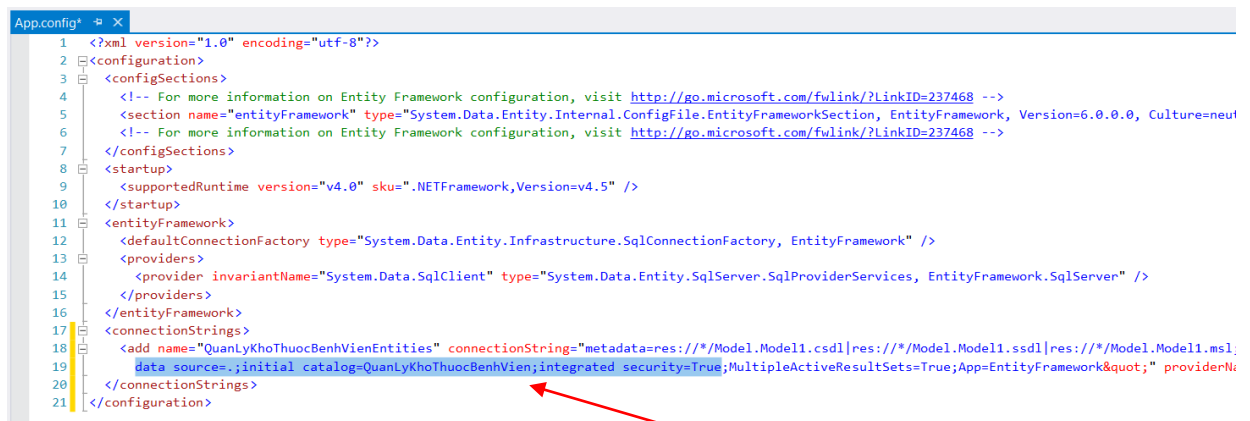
App.config*

1 <?xml version="1.0" encoding="utf-8"?>
2 <configuration>
3 <configSections>
4 <!-- For more information on Entity Framework configuration, visit http://go.microsoft.com/fwlink/?LinkID=237468 -->
5 <section name="entityFramework" type="System.Data.Entity.Internal.ConfigFile.EntityFrameworkSection, EntityFramework, Version=6.0.0.0, Culture=neut
6 <!-- For more information on Entity Framework configuration, visit http://go.microsoft.com/fwlink/?LinkID=237468 -->
7 </configSections>
8 <startup>
9 <supportedRuntime version="v4.0" sku=".NETFramework,Version=v4.5" />
10 </startup>
11 <entityFramework>
12 <defaultConnectionFactory type="System.Data.Entity.Infrastructure.SqlConnectionFactory, EntityFramework" />
13 <providers>
14 <provider invariantName="System.Data.SqlClient" type="System.Data.Entity.SqlServer.SqlProviderServices, EntityFramework.SqlServer" />
15 </providers>
16 </entityFramework>
17 <connectionStrings>
18 <add name="QuanLyKhoThuocBenhVienEntities" connectionString="metadata=res://*/Model.Model1.csdl|res://*/Model.Model1.ssdl|res://*/Model.Model1.msl;
19 data source=.;initial catalog=QuanLyKhoThuocBenhVien;integrated security=True;MultipleActiveResultSets=True;App=EntityFramework&quot;" providerNa
20 </connectionStrings>
21 </configuration>